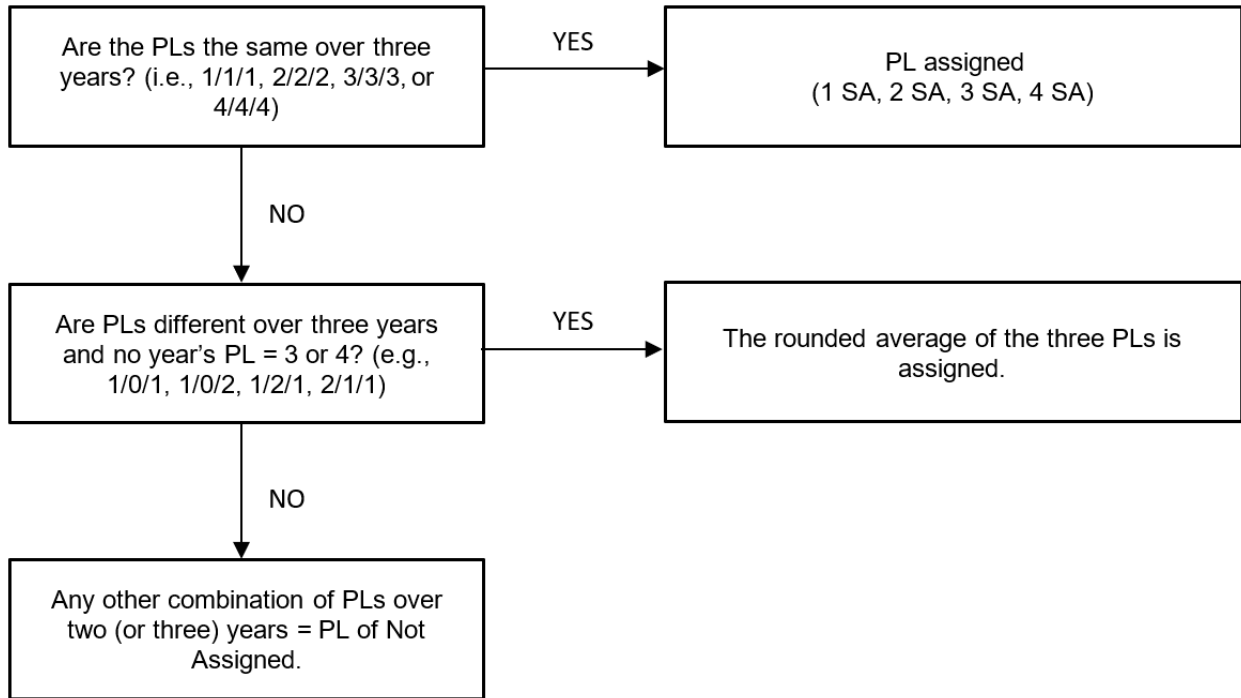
Are the PLs the same over three years? (i.e., 1/1/1, 2/2/2, 3/3/3, or 4/4/4)

YES

PL assigned (1 SA, 2 SA, 3 SA, 4 SA)

NO

Are PLs different over three years and no year's PL = 3 or 4? (e.g., 1/0/1, 1/0/2, 1/2/1, 2/1/1)

YES

The rounded average of the three PLs is assigned.

NO

Any other combination of PLs over two (or three) years = PL of Not Assigned.